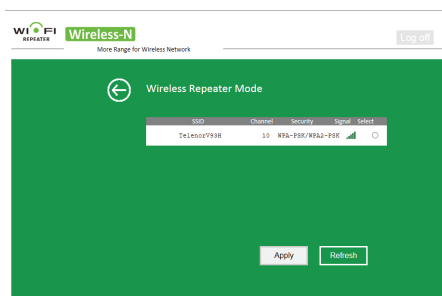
WI-FI REPEATER Wireless-N
More Range for Wireless Network

Log off

Wireless Repeater Mode

| SSID | Channel | Security | Signal | Select |
|---|---|---|---|---|
| TelenorV93H | 10 | WPA-PSK/WPA2-PSK | | |

Apply Refresh